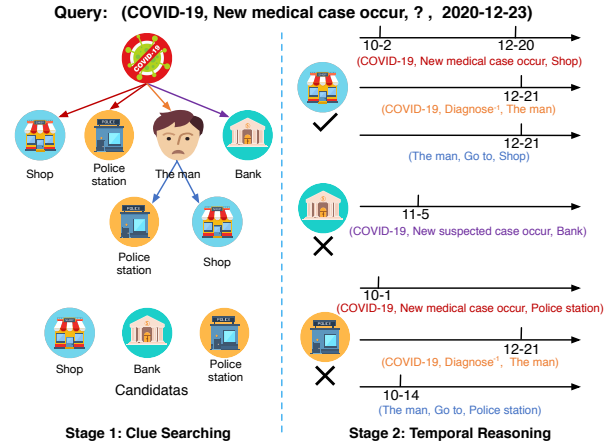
Query: (COVID-19, New medical case occur, ? , 2020-12-23)

COVID-19

Shop

POLICE

Police station

The man

Bank

POLICE

Police station

Shop

Shop

Bank

POLICE

Police station

Candidatas

Stage 1: Clue Searching

10-2

12-20

(COVID-19, New medical case occur, Shop)

12-21

(COVID-19, Diagnose$^{-1}$, The man)

12-21

(The man, Go to, Shop)

11-5

(COVID-19, New suspected case occur, Bank)

10-1

(COVID-19, New medical case occur, Police station)

POLICE

12-21

(COVID-19, Diagnose$^{-1}$, The man)

10-14

(The man, Go to, Police station)

Stage 2: Temporal Reasoning